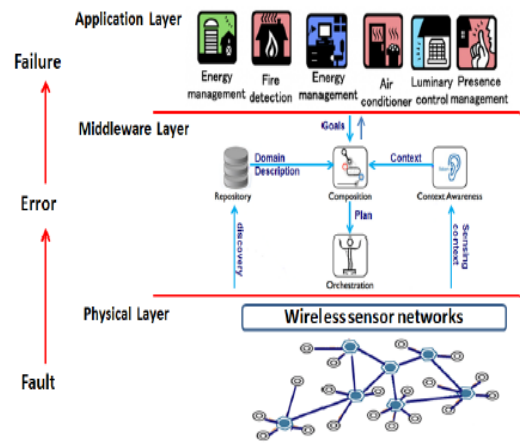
Application Layer

Failure

Energy management

Fire detection

Energy management

Air conditioner

Luminary control

Presence management

Middleware Layer

Goals

Domain Description

Context

Repository

Composition

Context Awareness

Error

discovery

Plan

Sensing context

Orchestration

Physical Layer

Wireless sensor networks

Fault